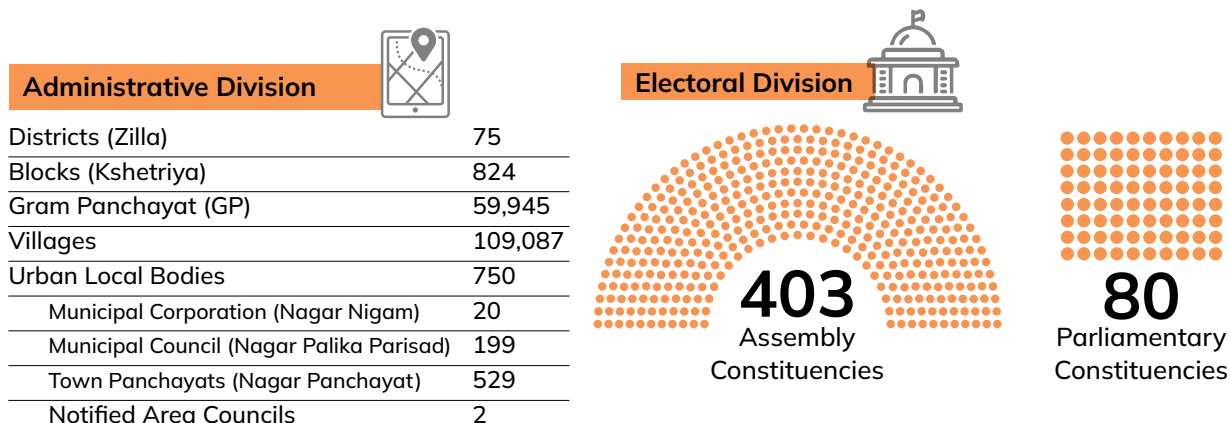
Administrative Division

| | |
|---|---|
| Districts (Zilla) | 75 |
| Blocks (Kshetriya) | 824 |
| Gram Panchayat (GP) | 59,945 |
| Villages | 109,087 |
| Urban Local Bodies | 750 |
| Municipal Corporation (Nagar Nigam) | 20 |
| Municipal Council (Nagar Palika Parisad) | 199 |
| Town Panchayats (Nagar Panchayat) | 529 |
| Notified Area Councils | 2 |

Electoral Division

403
Assembly Constituencies

80
Parliamentary Constituencies